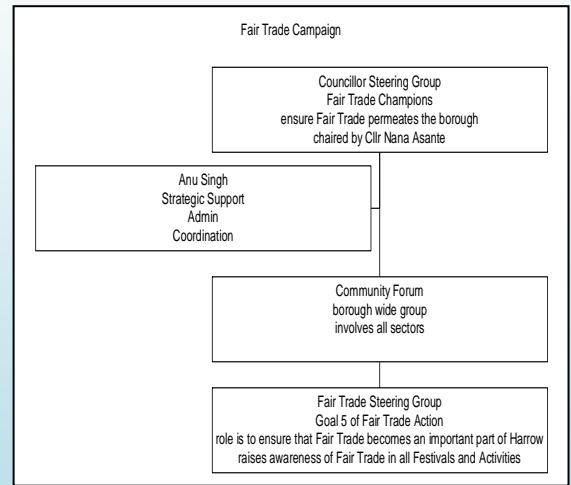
Fair Trade Campaign

Councillor Steering Group
Fair Trade Champions
ensure Fair Trade permeates the borough
chaired by Cllr Nana Asante

Anu Singh
Strategic Support
Admin
Coordination

Community Forum
borough wide group
involves all sectors

Fair Trade Steering Group
Goal 5 of Fair Trade Action
role is to ensure that Fair Trade becomes an important part of Harrow
raises awareness of Fair Trade in all Festivals and Activities